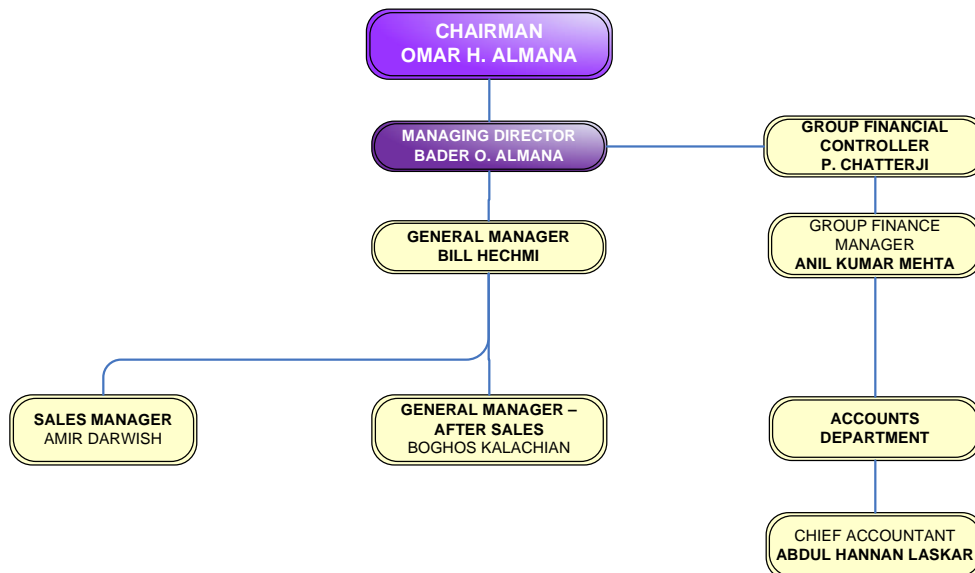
CHAIRMAN
OMAR H. ALMANA

MANAGING DIRECTOR
BADER O. ALMANA

GROUP FINANCIAL CONTROLLER
P. CHATTERJI

GENERAL MANAGER
BILL HECHMI

GROUP FINANCE MANAGER
ANIL KUMAR MEHTA

SALES MANAGER
AMIR DARWISH

GENERAL MANAGER – AFTER SALES
BOGHOS KALACHIAN

ACCOUNTS DEPARTMENT

CHIEF ACCOUNTANT
ABDUL HANNAN LASKAR